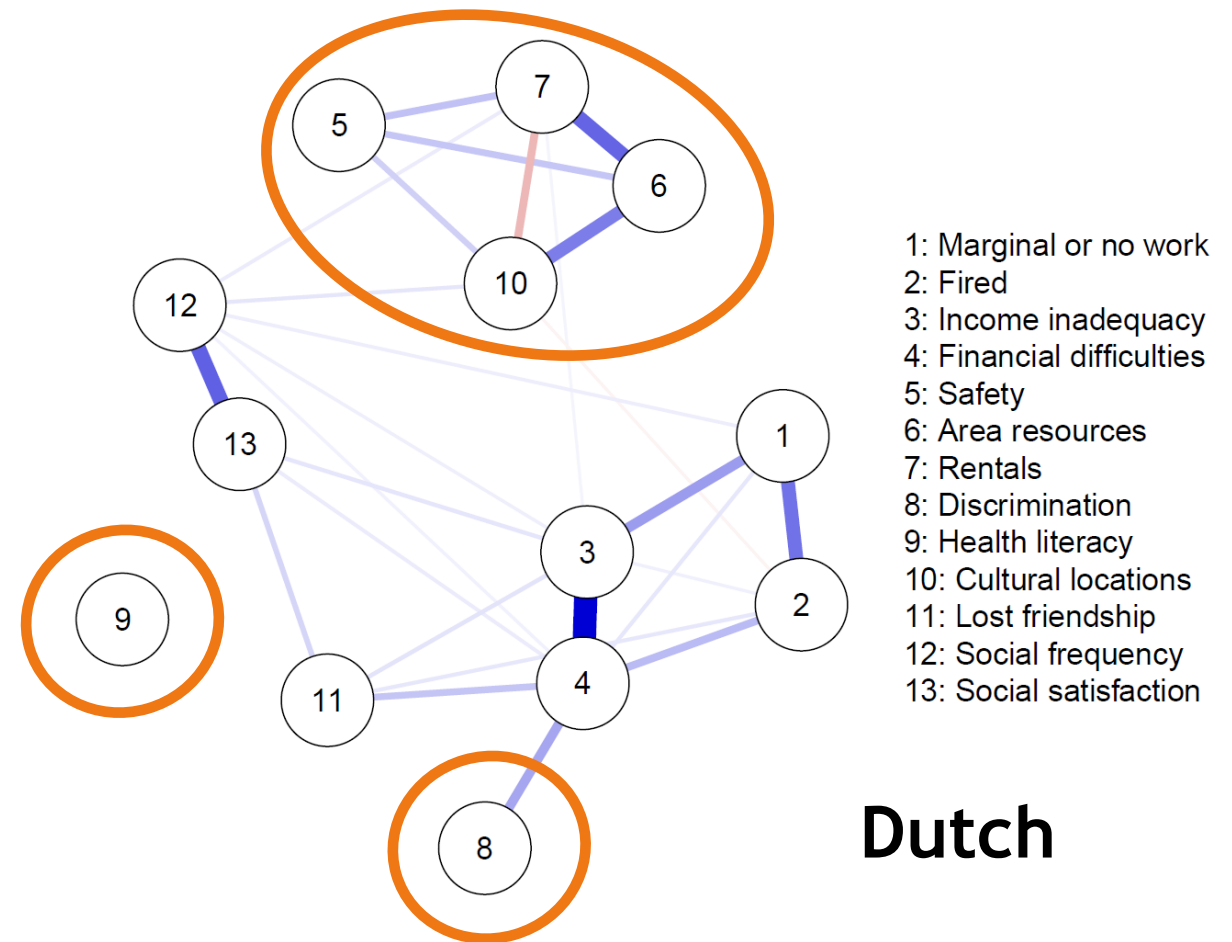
7
5
6
10
12
13
1
3
2
9
4
11
8

1: Marginal or no work
2: Fired
3: Income inadequacy
4: Financial difficulties
5: Safety
6: Area resources
7: Rentals
8: Discrimination
9: Health literacy
10: Cultural locations
11: Lost friendship
12: Social frequency
13: Social satisfaction

Dutch